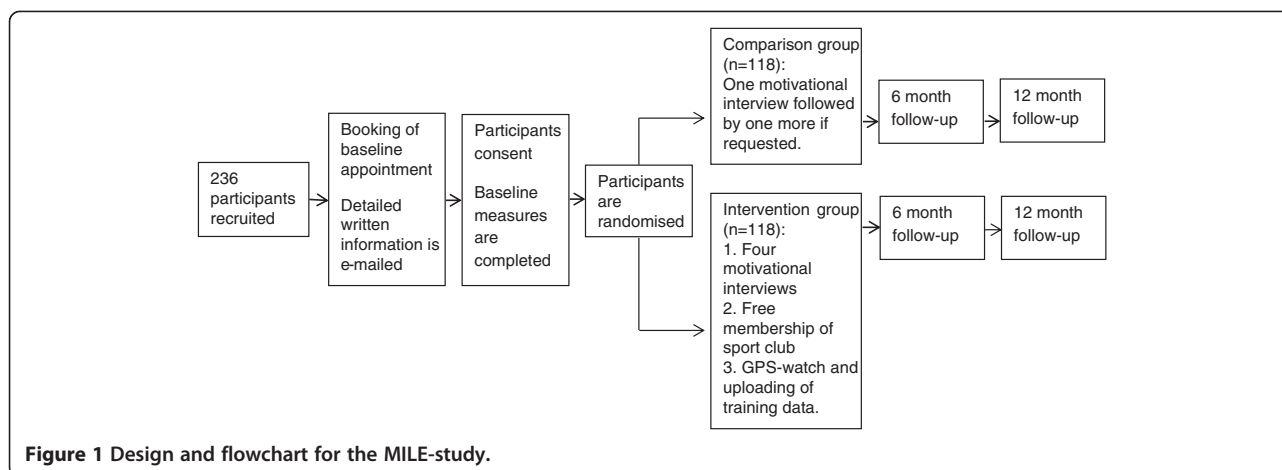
236 participants recruited

Booking of baseline appointment

Detailed written information is e-mailed

Participants consent

Baseline measures are completed

Participants are randomised

Comparison group (n=118):
One motivational interview followed by one more if requested.

6 month follow-up

12 month follow-up

Intervention group (n=118):
1. Four motivational interviews
2. Free membership of sport club
3. GPS-watch and uploading of training data.

6 month follow-up

12 month follow-up

**Figure 1 Design and flowchart for the MILE-study.**